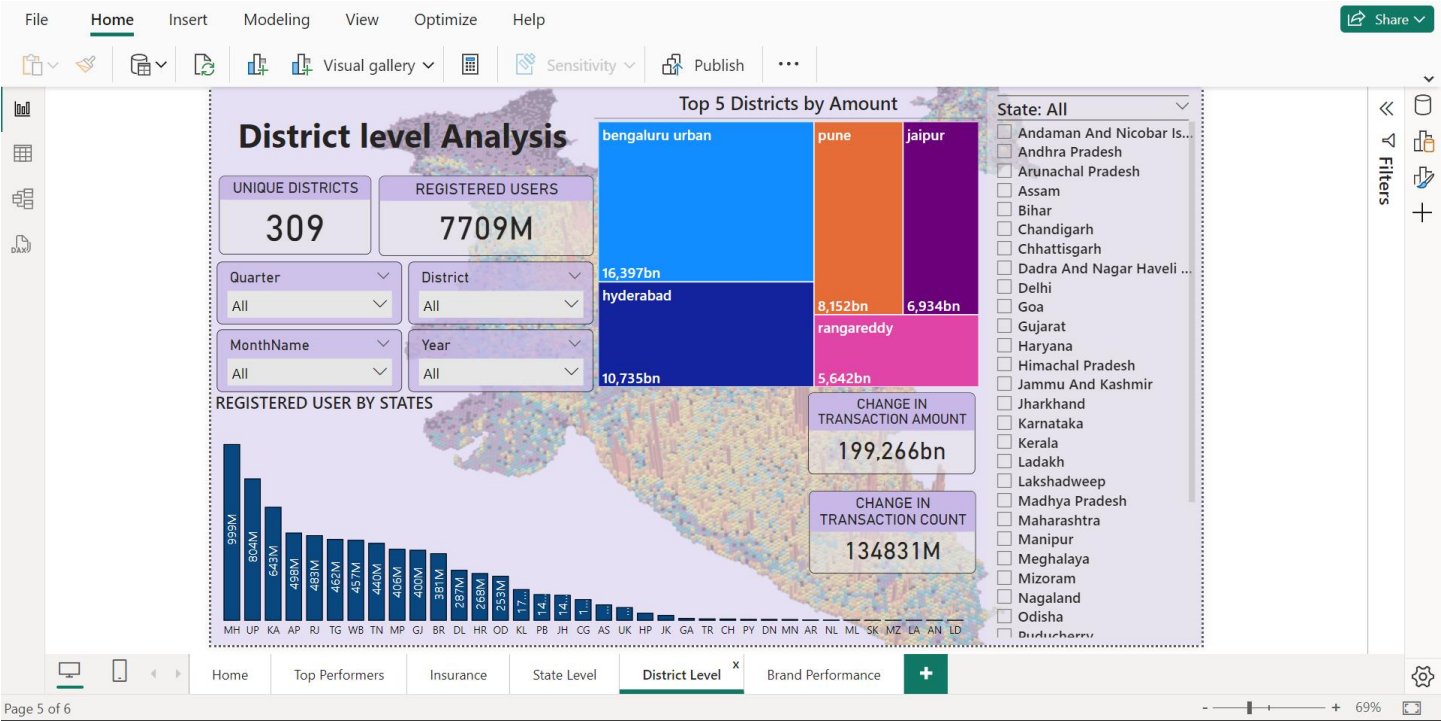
File Home Insert Modeling View Optimize Help

Share

Visual gallery Sensitivity Publish ⋯

District level Analysis

UNIQUE DISTRICTS
309

REGISTERED USERS
7709M

Quarter
All

District
All

MonthName
All

Year
All

Top 5 Districts by Amount

bengaluru urban
16,397bn

pune
8,152bn

jaipur
6,934bn

hyderabad
10,735bn

rangareddy
5,642bn

CHANGE IN TRANSACTION AMOUNT
199,266bn

CHANGE IN TRANSACTION COUNT
134831M

REGISTERED USER BY STATES

999M 804M 643M 498M 483M 462M 457M 440M 406M 398M 381M 287M 268M 253M 17... 14... 14... 1...

MH UP KA AP RJ TG WB TN MP GJ BR DL HR OD KL PB JH CG AS UK HP JK GA TR CH PY DN MN AR NL ML SK MZ LA AN LD

State: All
Andaman And Nicobar Is...
Andhra Pradesh
Arunachal Pradesh
Assam
Bihar
Chandigarh
Chhattisgarh
Dadra And Nagar Haveli ...
Delhi
Goa
Gujarat
Haryana
Himachal Pradesh
Jammu And Kashmir
Jharkhand
Karnataka
Kerala
Ladakh
Lakshadweep
Madhya Pradesh
Maharashtra
Manipur
Meghalaya
Mizoram
Nagaland
Odisha
Puducherry

Filters

Home Top Performers Insurance State Level District Level Brand Performance +

Page 5 of 6

69%